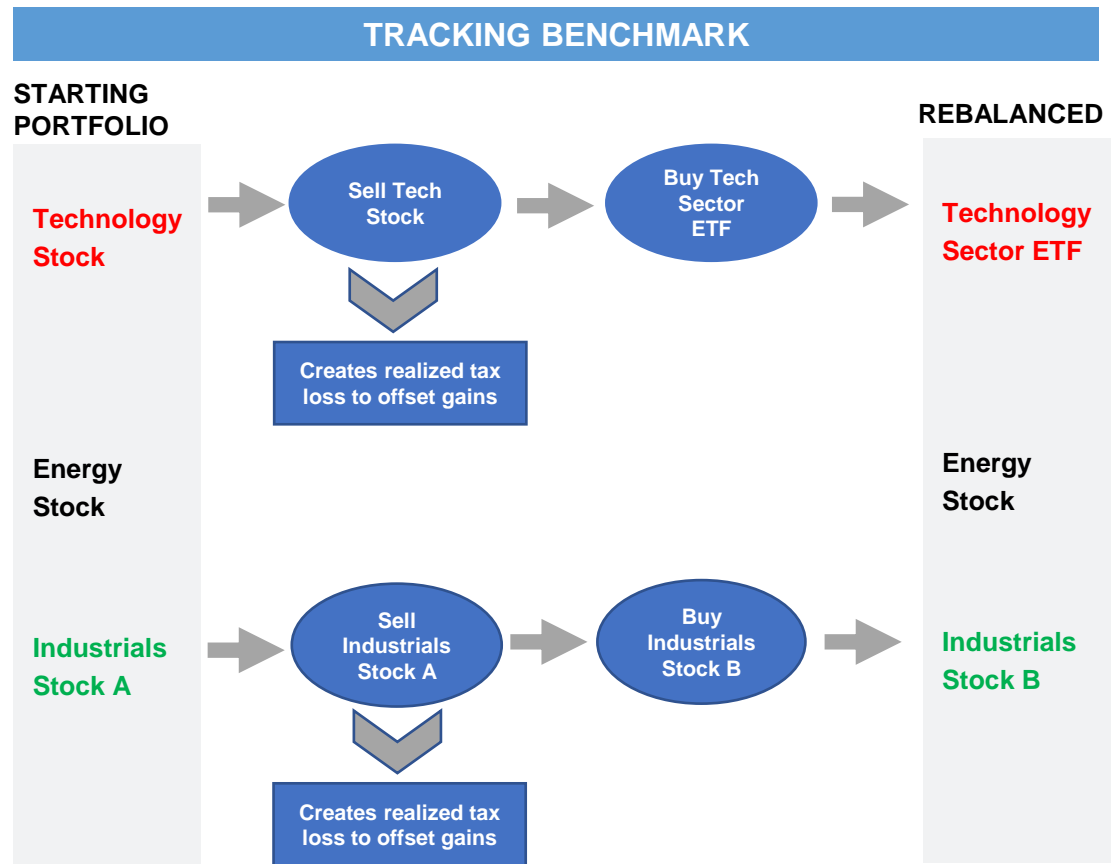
TRACKING BENCHMARK

STARTING PORTFOLIO

REBALANCED

Technology Stock

Sell Tech Stock

Buy Tech Sector ETF

Technology Sector ETF

Creates realized tax loss to offset gains

Energy Stock

Energy Stock

Industrials Stock A

Sell Industrials Stock A

Buy Industrials Stock B

Industrials Stock B

Creates realized tax loss to offset gains